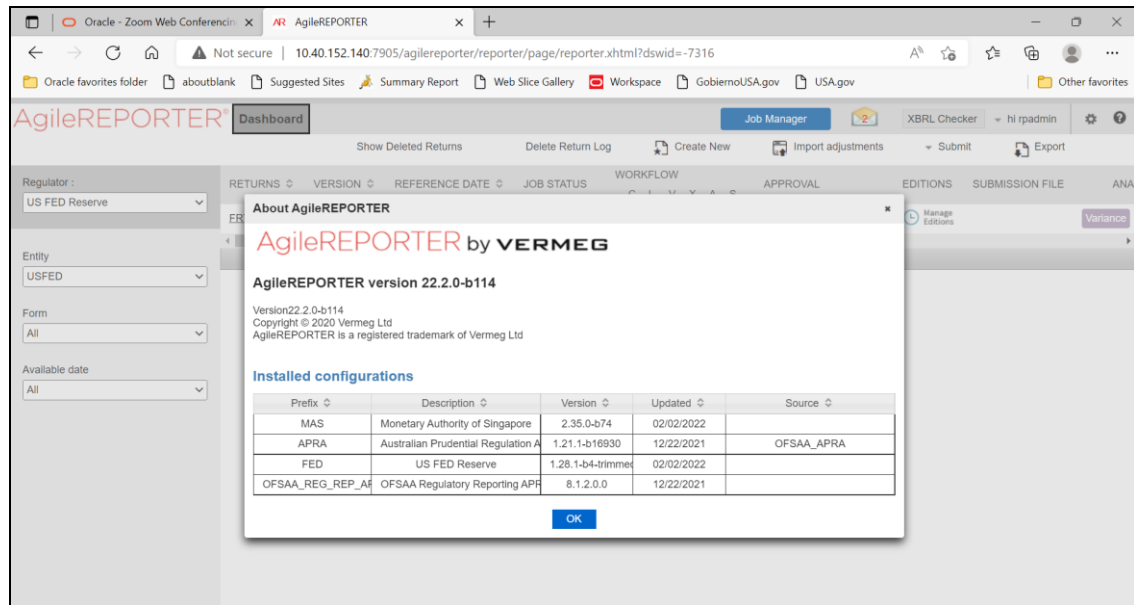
Oracle - Zoom Web Conferencin ×
AR AgileREPORTER ×
+

Not secure | 10.40.152.140:7905/agilereporter/reporter/page/reporter.xhtml?dswid=-7316

Oracle favorites folder   aboutblank   Suggested Sites   Summary Report   Web Slice Gallery   Workspace   GobiernoUSA.gov   USA.gov   Other favorites

AgileREPORTER Dashboard
Job Manager 2 XBRL Checker hi rpadmin

Show Deleted Returns   Delete Return Log   Create New   Import adjustments   Submit   Export

Regulator :
US FED Reserve

Entity
USFED

Form
All

Available date
All

RETURNS   VERSION   REFERENCE DATE   JOB STATUS   WORKFLOW   APPROVAL   EDITIONS   SUBMISSION FILE   ANA

FR

Manage Editions   Variance

About AgileREPORTER ×

AgileREPORTER by VERMEG

AgileREPORTER version 22.2.0-b114

Version22.2.0-b114
Copyright © 2020 Vermeg Ltd
AgileREPORTER is a registered trademark of Vermeg Ltd

Installed configurations

| Prefix | Description | Version | Updated | Source |
|---|---|---|---|---|
| MAS | Monetary Authority of Singapore | 2.35.0-b74 | 02/02/2022 | |
| APRA | Australian Prudential Regulation A | 1.21.1-b16930 | 12/22/2021 | OFSAA_APRA |
| FED | US FED Reserve | 1.28.1-b4-trimmed | 02/02/2022 | |
| OFSAA_REG_REP_AF | OFSAA Regulatory Reporting APR | 8.1.2.0.0 | 12/22/2021 | |

OK